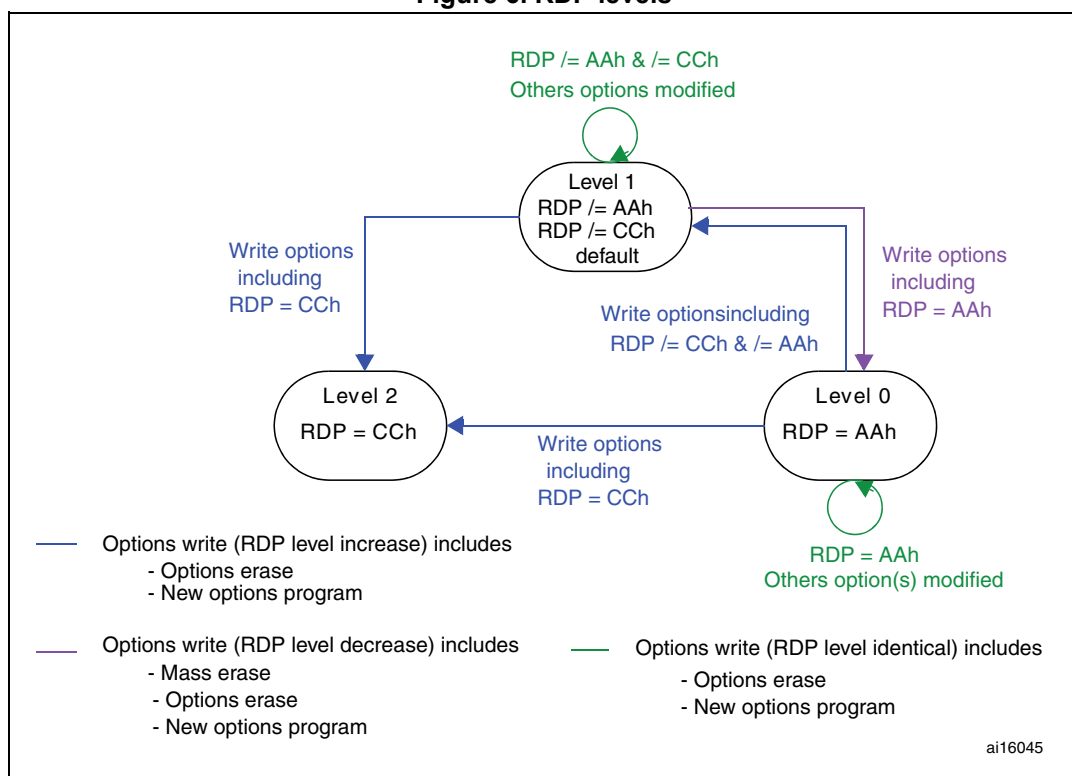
Figure 6. RDP levels

RDP /= AAh & /= CCh
Others options modified

Level 1
RDP /= AAh
RDP /= CCh
default

Write options including RDP = CCh

Write options including RDP = AAh

Write optionsincluding RDP /= CCh & /= AAh

Level 2
RDP = CCh

Level 0
RDP = AAh

Write options including RDP = CCh

RDP = AAh
Others option(s) modified

Options write (RDP level increase) includes
- Options erase
- New options program

Options write (RDP level decrease) includes
- Mass erase
- Options erase
- New options program

Options write (RDP level identical) includes
- Options erase
- New options program

ai16045